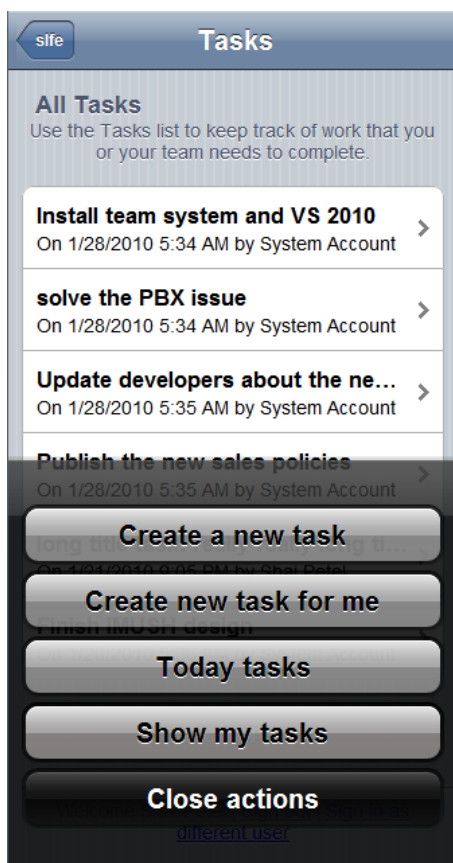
slfe

Tasks

All Tasks
Use the Tasks list to keep track of work that you or your team needs to complete.

Install team system and VS 2010
On 1/28/2010 5:34 AM by System Account

solve the PBX issue
On 1/28/2010 5:34 AM by System Account

Update developers about the ne...
On 1/28/2010 5:35 AM by System Account

Publish the new sales policies
On 1/28/2010 5:35 AM by System Account

long title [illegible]
On 1/31/2010 9:05 PM by Shai Petel

Finish iMUSH design
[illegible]

Create a new task

Create new task for me

Today tasks

Show my tasks

Close actions

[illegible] Sign in as different user